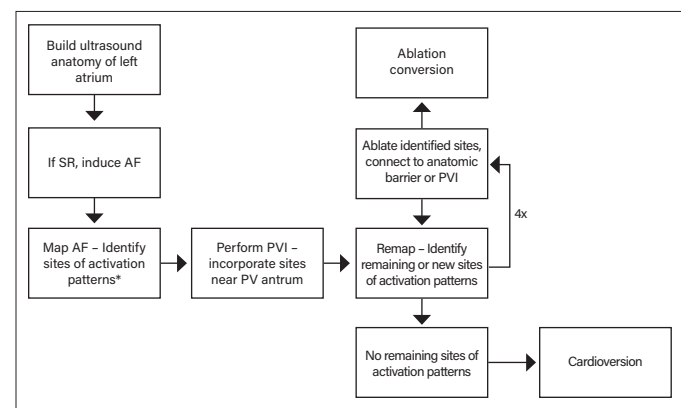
Build ultrasound anatomy of left atrium

If SR, induce AF

Map AF – Identify sites of activation patterns*

Perform PVI – incorporate sites near PV antrum

Ablation conversion

Ablate identified sites, connect to anatomic barrier or PVI

4x

Remap – Identify remaining or new sites of activation patterns

No remaining sites of activation patterns

Cardioversion